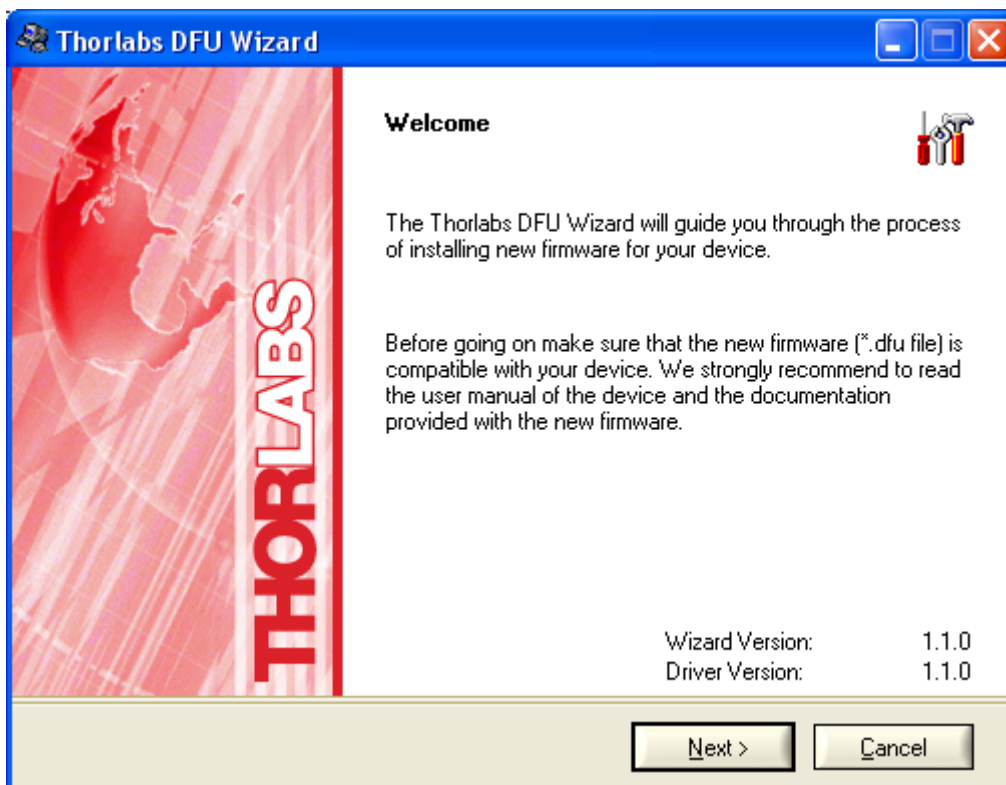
Thorlabs DFU Wizard

THORLABS

Welcome

The Thorlabs DFU Wizard will guide you through the process of installing new firmware for your device.

Before going on make sure that the new firmware (*.dfu file) is compatible with your device. We strongly recommend to read the user manual of the device and the documentation provided with the new firmware.

Wizard Version: 1.1.0
Driver Version: 1.1.0

Next >
Cancel